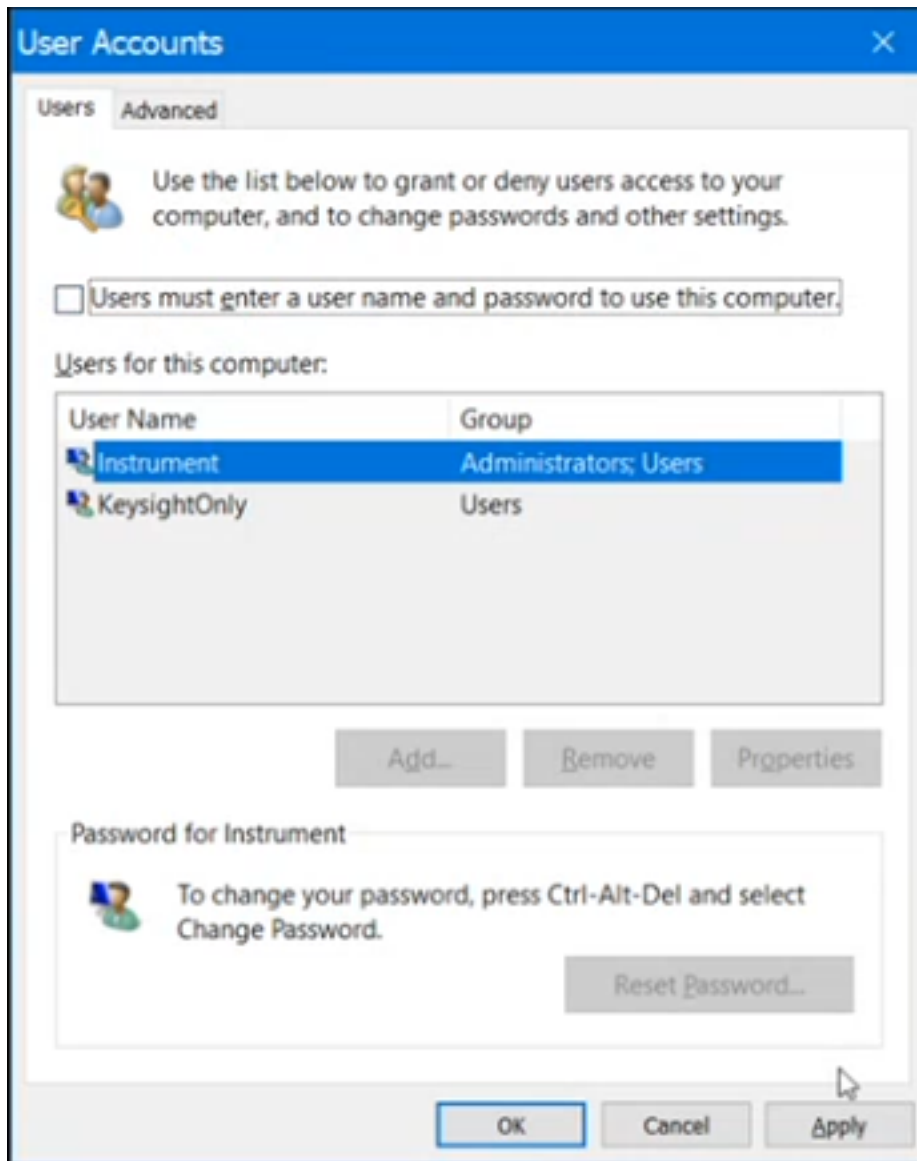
User Accounts

Users Advanced

Use the list below to grant or deny users access to your computer, and to change passwords and other settings.

Users must enter a user name and password to use this computer.

Users for this computer:

| User Name | Group |
|---|---|
| Instrument | Administrators; Users |
| KeysightOnly | Users |

Add... Remove Properties

Password for Instrument

To change your password, press Ctrl-Alt-Del and select Change Password.

Reset Password...

OK Cancel Apply